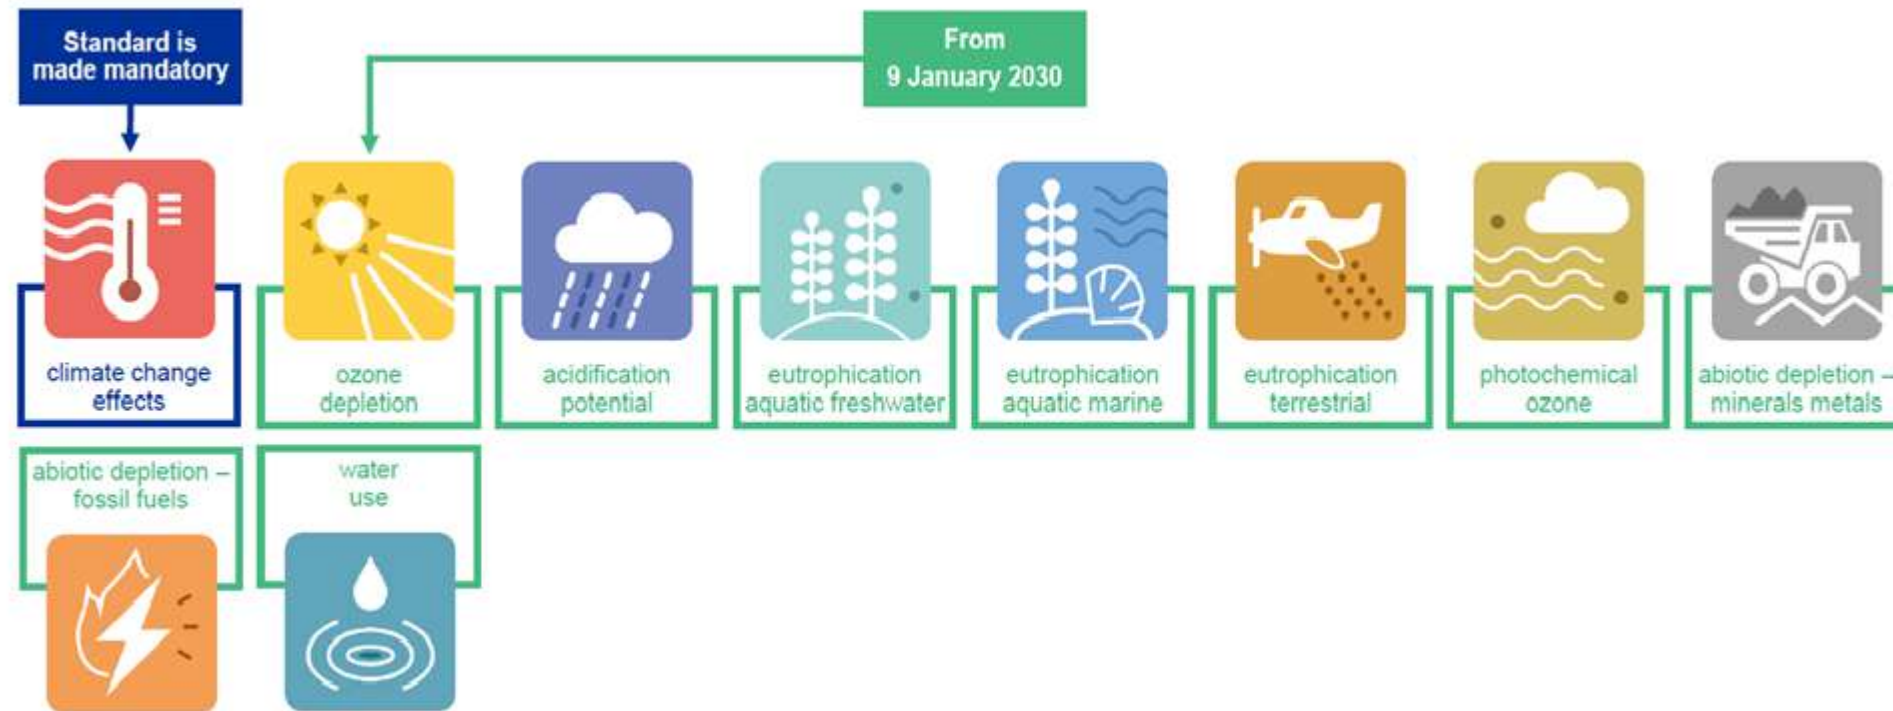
Standard is made mandatory

From 9 January 2030

climate change effects

ozone depletion

acidification potential

eutrophication aquatic freshwater

eutrophication aquatic marine

eutrophication terrestrial

photochemical ozone

abiotic depletion – minerals metals

abiotic depletion – fossil fuels

water use